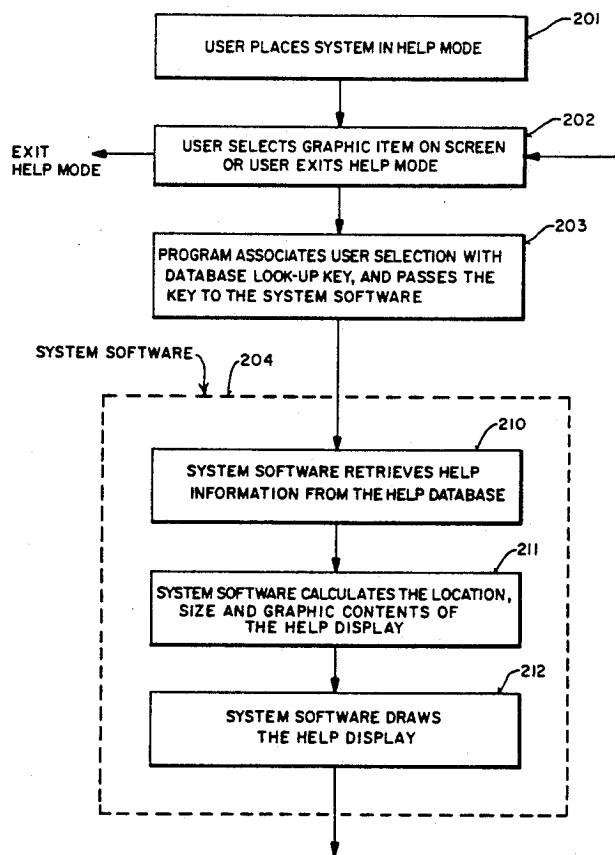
201

USER PLACES SYSTEM IN HELP MODE

202

EXIT HELP MODE

USER SELECTS GRAPHIC ITEM ON SCREEN OR USER EXITS HELP MODE

203

PROGRAM ASSOCIATES USER SELECTION WITH DATABASE LOOK-UP KEY, AND PASSES THE KEY TO THE SYSTEM SOFTWARE

SYSTEM SOFTWARE

204

210

SYSTEM SOFTWARE RETRIEVES HELP INFORMATION FROM THE HELP DATABASE

211

SYSTEM SOFTWARE CALCULATES THE LOCATION, SIZE AND GRAPHIC CONTENTS OF THE HELP DISPLAY

212

SYSTEM SOFTWARE DRAWS THE HELP DISPLAY